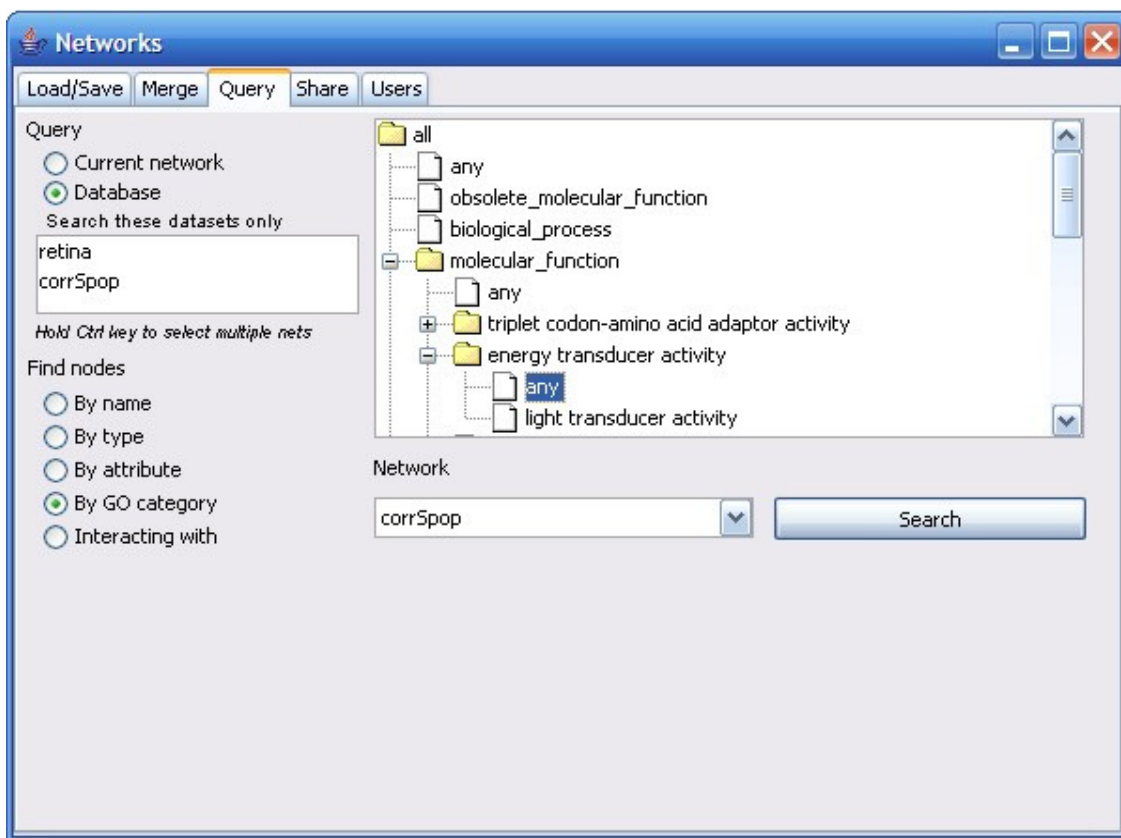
Networks

Load/Save Merge Query Share Users

Query
Current network
Database
Search these datasets only
retina
corrSpop
Hold Ctrl key to select multiple nets
Find nodes
By name
By type
By attribute
By GO category
Interacting with

all
any
obsolete_molecular_function
biological_process
molecular_function
any
triplet codon-amino acid adaptor activity
energy transducer activity
any
light transducer activity

Network
corrSpop
Search